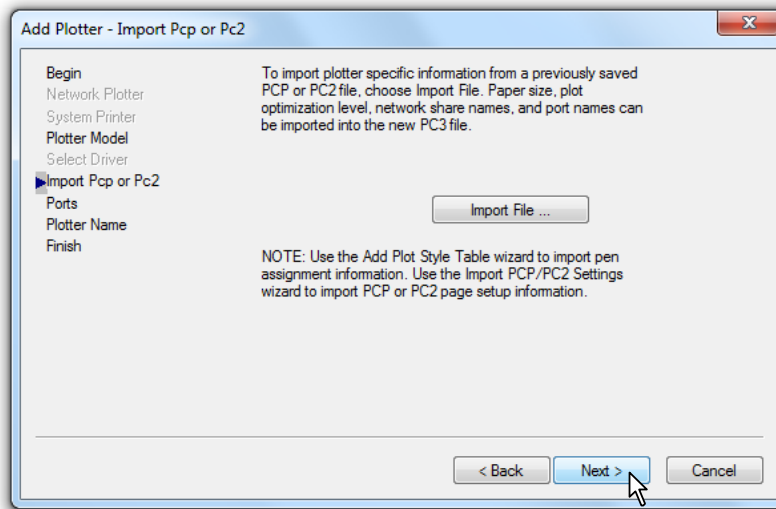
Add Plotter - Import Pcp or Pc2

Begin
Network Plotter
System Printer
Plotter Model
Select Driver
Import Pcp or Pc2
Ports
Plotter Name
Finish

To import plotter specific information from a previously saved PCP or PC2 file, choose Import File. Paper size, plot optimization level, network share names, and port names can be imported into the new PC3 file.

Import File ...

NOTE: Use the Add Plot Style Table wizard to import pen assignment information. Use the Import PCP/PC2 Settings wizard to import PCP or PC2 page setup information.

< Back
Next >
Cancel